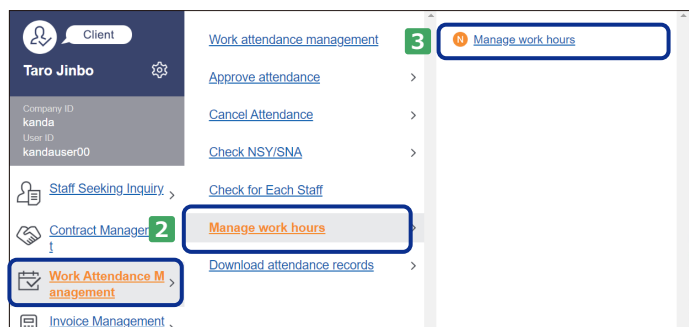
Client

Taro Jinbo

Company ID
kanda
User ID
kandauser00

Staff Seeking Inquiry >

Contract Management

Work Attendance Management >

Invoice Management >

Work attendance management

Approve attendance >

Cancel Attendance >

Check NSY/SNA >

Check for Each Staff

2

Manage work hours >

Download attendance records >

3

N Manage work hours